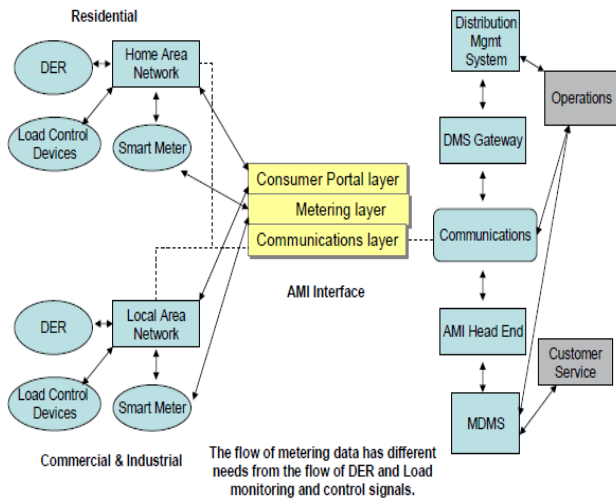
Residential

DER

Home Area Network

Load Control Devices

Smart Meter

Distribution Mgmt System

Operations

DMS Gateway

Consumer Portal layer

Metering layer

Communications layer

Communications

AMI Interface

DER

Local Area Network

Load Control Devices

Smart Meter

AMI Head End

Customer Service

MDMS

Commercial & Industrial

The flow of metering data has different needs from the flow of DER and Load monitoring and control signals.